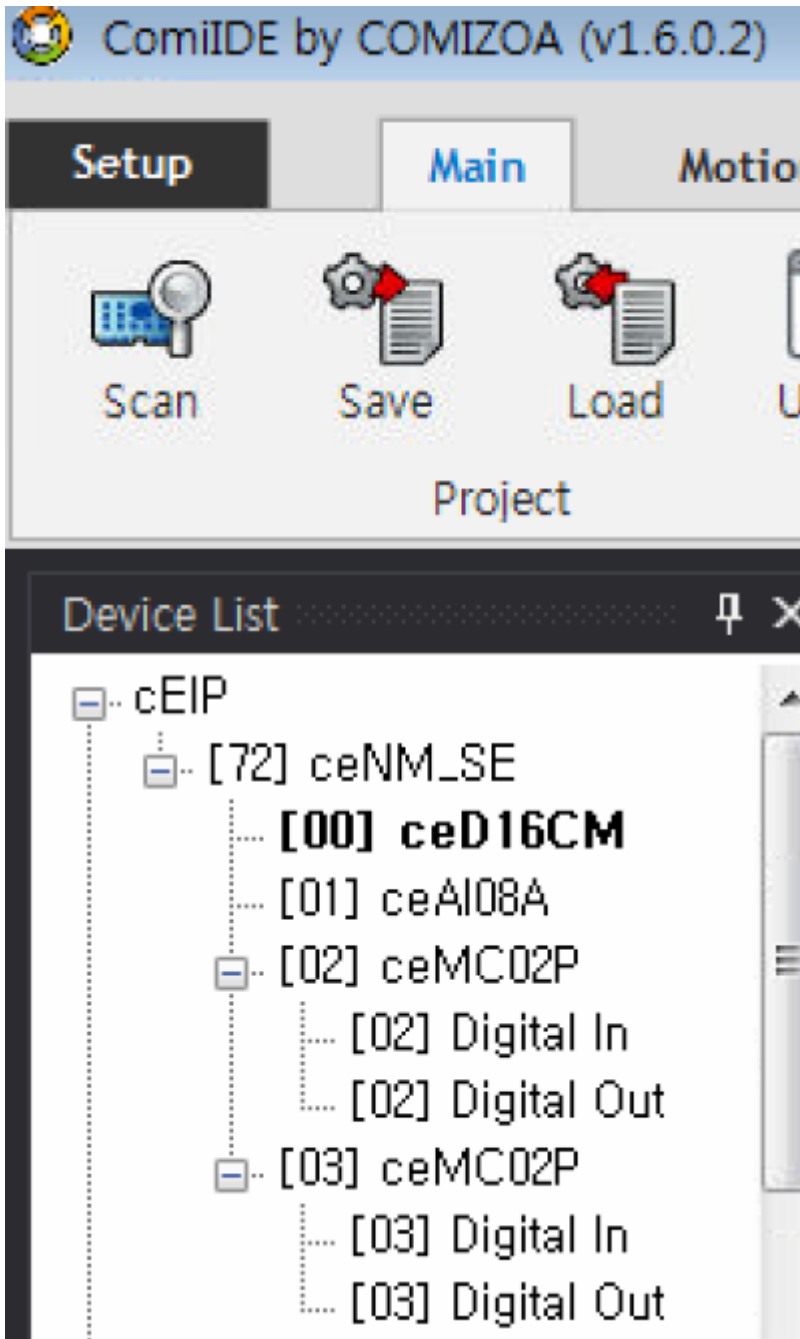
ComiIDE by COMIZOA (v1.6.0.2)

Setup

Main

Motio

Scan

Save

Load

U

Project

Device List

cEIP

[72] ceNM_SE

[00] ceD16CM

[01] ceAI08A

[02] ceMC02P

[02] Digital In

[02] Digital Out

[03] ceMC02P

[03] Digital In

[03] Digital Out